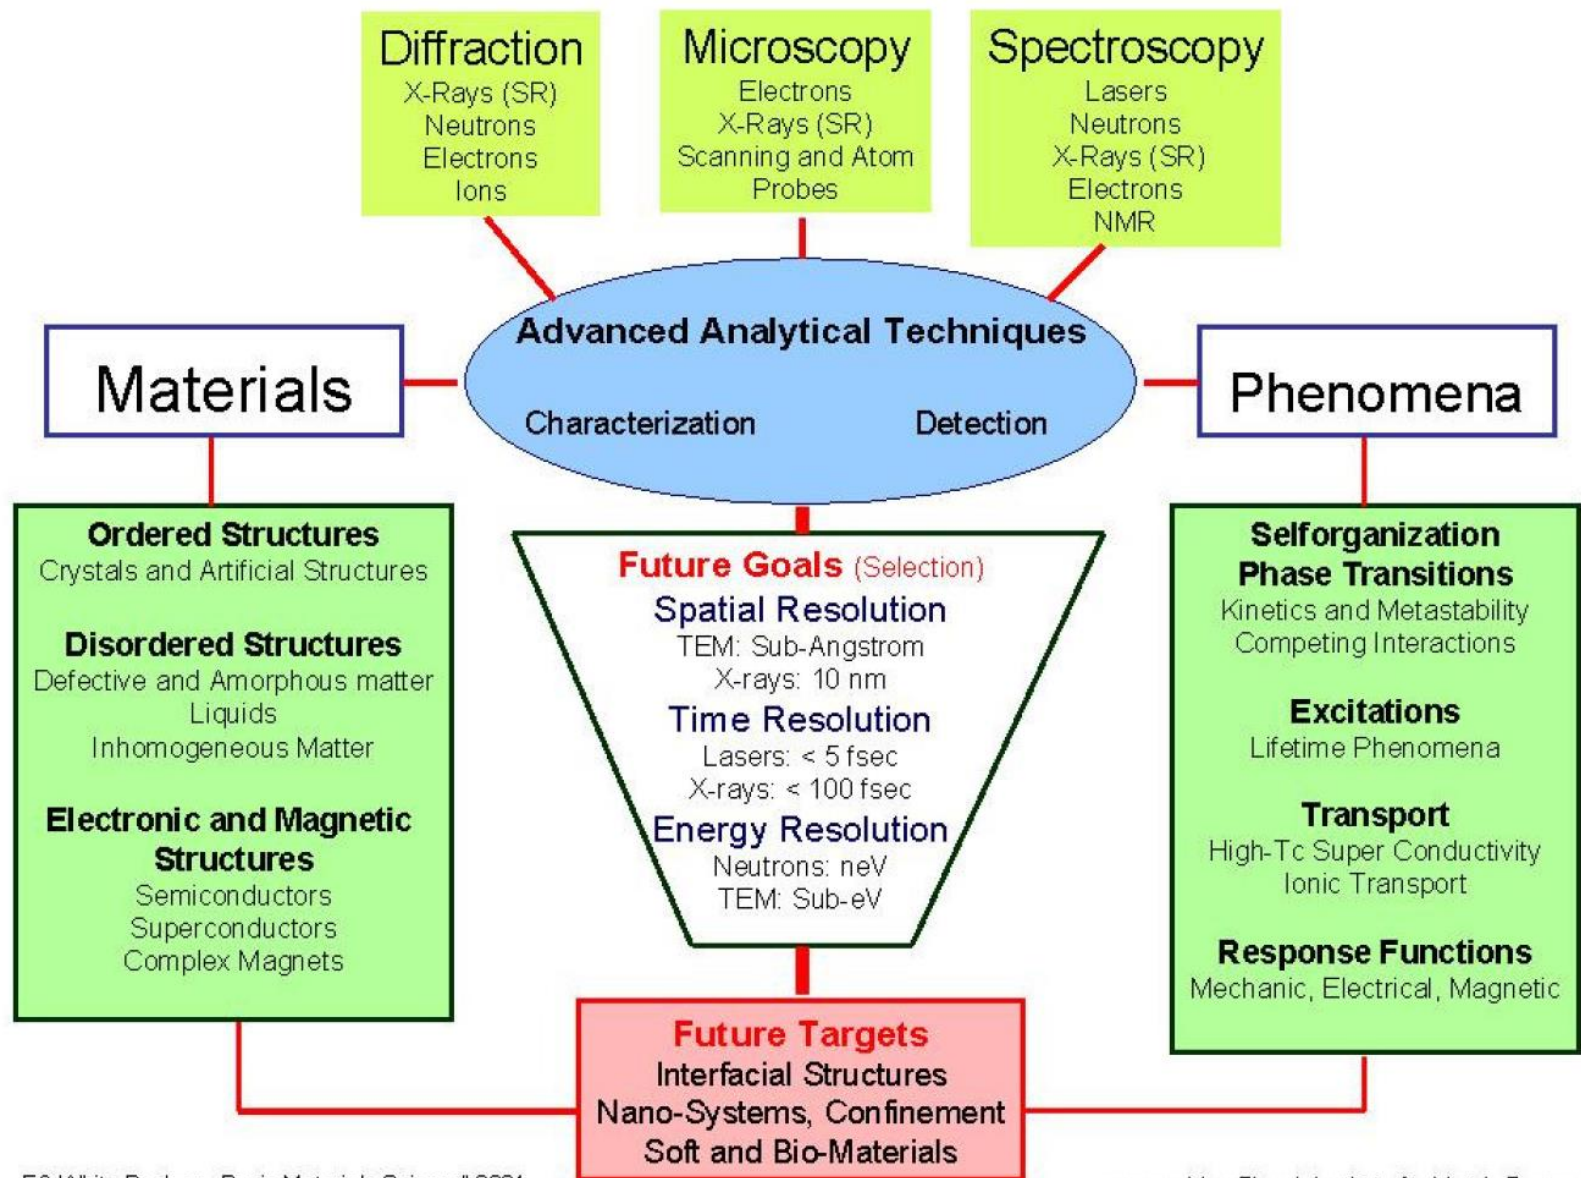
Diffraction
X-Rays (SR)
Neutrons
Electrons
Ions

Microscopy
Electrons
X-Rays (SR)
Scanning and Atom Probes

Spectroscopy
Lasers
Neutrons
X-Rays (SR)
Electrons
NMR

Materials

Advanced Analytical Techniques
Characterization
Detection

Phenomena

Ordered Structures
Crystals and Artificial Structures

Disordered Structures
Defective and Amorphous matter
Liquids
Inhomogeneous Matter

Electronic and Magnetic Structures
Semiconductors
Superconductors
Complex Magnets

Future Goals (Selection)
Spatial Resolution
TEM: Sub-Angstrom
X-rays: 10 nm
Time Resolution
Lasers: < 5 fsec
X-rays: < 100 fsec
Energy Resolution
Neutrons: neV
TEM: Sub-eV

Selforganization
Phase Transitions
Kinetics and Metastability
Competing Interactions

Excitations
Lifetime Phenomena

Transport
High-Tc Super Conductivity
Ionic Transport

Response Functions
Mechanic, Electrical, Magnetic

Future Targets
Interfacial Structures
Nano-Systems, Confinement
Soft and Bio-Materials

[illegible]